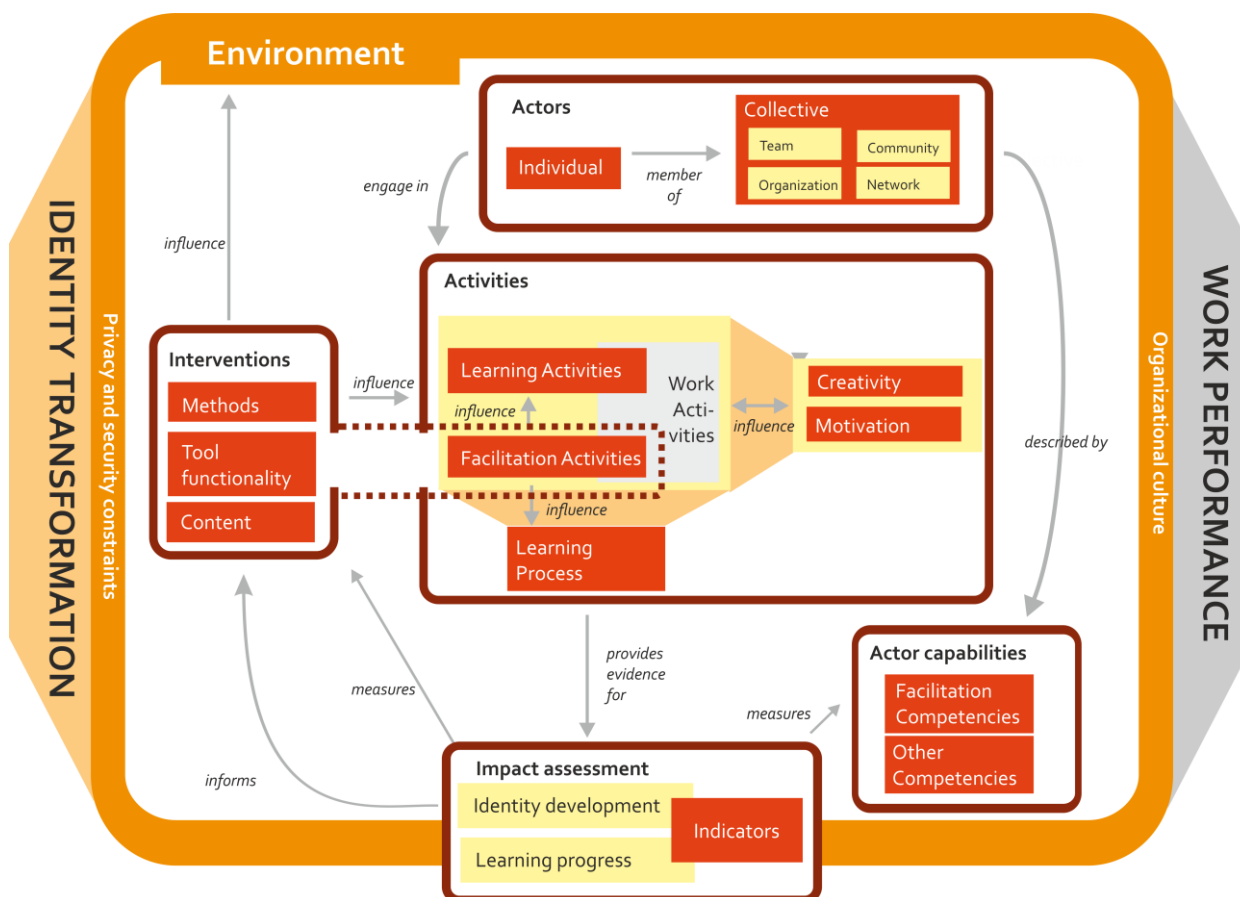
IDENTITY TRANSFORMATION

Privacy and security constraints

Environment

influence

Actors

Individual

member of

Collective

Team

Community

Organization

Network

engage in

Activities

Interventions

Methods

Tool functionality

Content

influence

Learning Activities

influence

Facilitation Activities

Work Activities

influence

Creativity

Motivation

influence

Learning Process

described by

provides evidence for

measures

informs

Impact assessment

Identity development

Learning progress

Indicators

measures

Actor capabilities

Facilitation Competencies

Other Competencies

Organizational culture

WORK PERFORMANCE